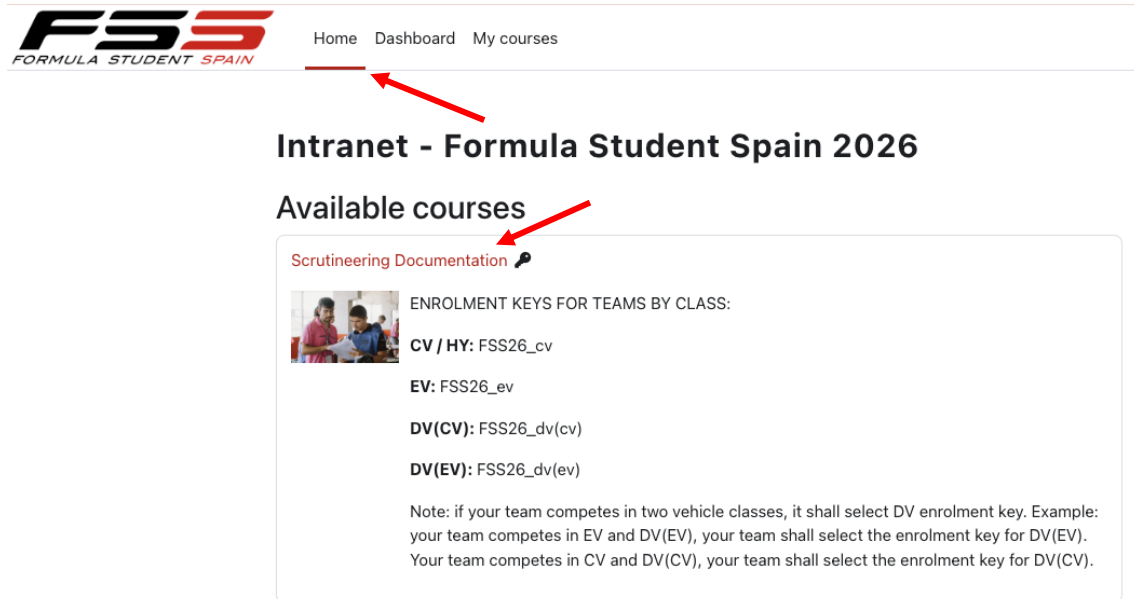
FSS
FORMULA STUDENT SPAIN

Home Dashboard My courses

Intranet - Formula Student Spain 2026

Available courses

Scrutineering Documentation

ENROLMENT KEYS FOR TEAMS BY CLASS:

**CV / HY:** FSS26_cv

**EV:** FSS26_ev

**DV(CV):** FSS26_dv(cv)

**DV(EV):** FSS26_dv(ev)

Note: if your team competes in two vehicle classes, it shall select DV enrolment key. Example: your team competes in EV and DV(EV), your team shall select the enrolment key for DV(EV). Your team competes in CV and DV(CV), your team shall select the enrolment key for DV(CV).